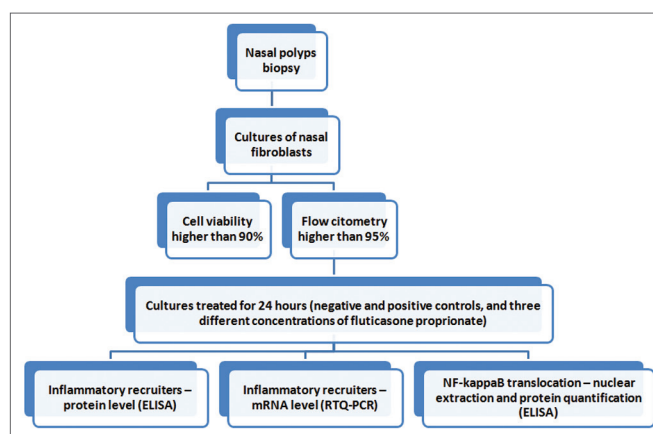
Nasal polyps biopsy

Cultures of nasal fibroblasts

Cell viability higher than 90%

Flow citometry higher than 95%

Cultures treated for 24 hours (negative and positive controls, and three different concentrations of fluticasone proprionate)

Inflammatory recruiters – protein level (ELISA)

Inflammatory recruiters – mRNA level (RTQ-PCR)

NF-kappaB translocation – nuclear extraction and protein quantification (ELISA)